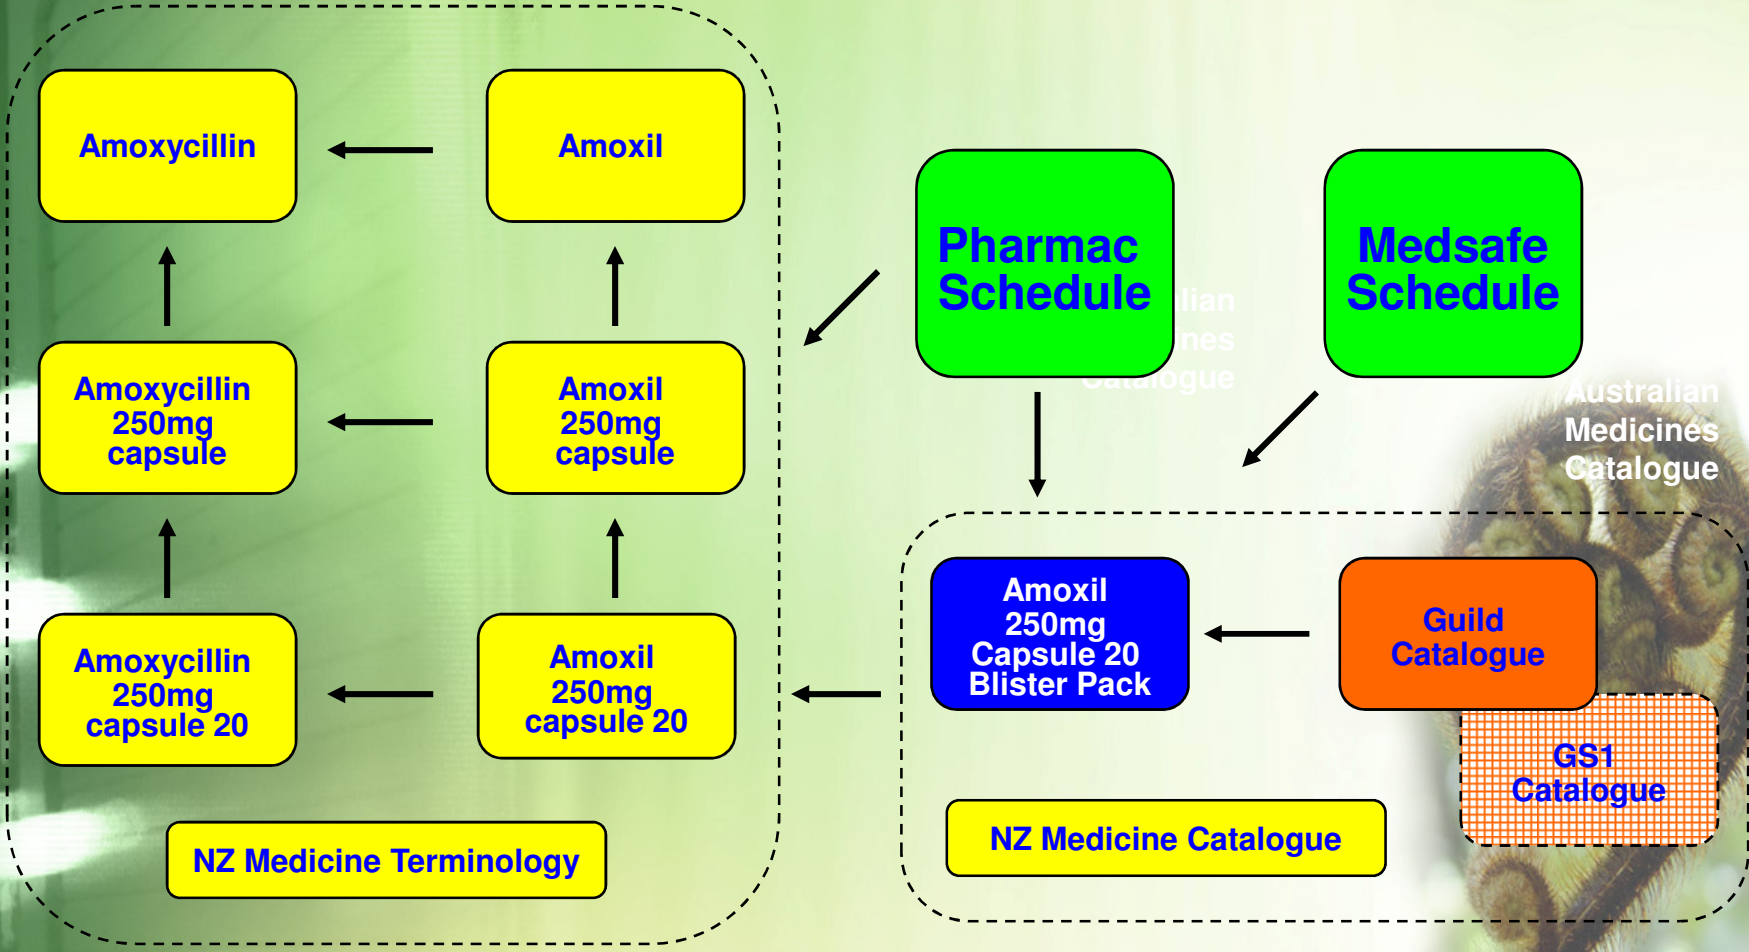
Amoxycillin

Amoxil

Pharmac Schedule

Medsafe Schedule

Amoxycillin 250mg capsule

Amoxil 250mg capsule

Australian Medicines Catalogue

Amoxycillin 250mg capsule 20

Amoxil 250mg capsule 20

Amoxil 250mg Capsule 20 Blister Pack

Guild Catalogue

GS1 Catalogue

NZ Medicine Terminology

NZ Medicine Catalogue